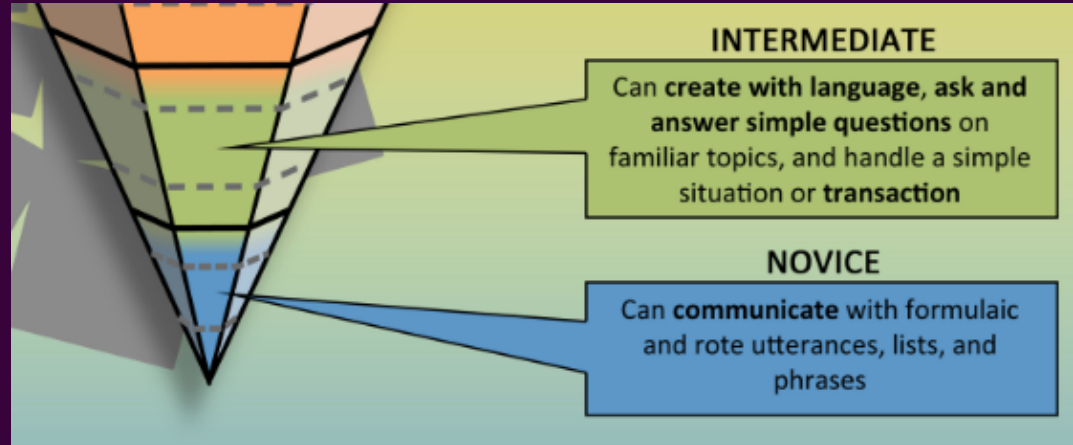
INTERMEDIATE

Can create with language, ask and answer simple questions on familiar topics, and handle a simple situation or transaction

NOVICE

Can communicate with formulaic and rote utterances, lists, and phrases